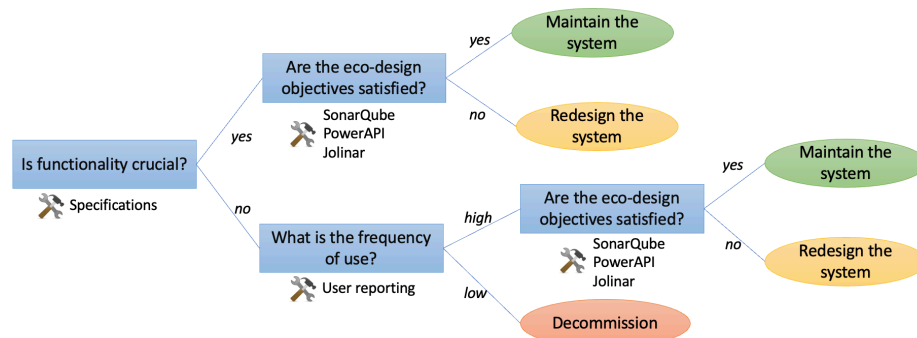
Is functionality crucial?

Specifications

yes

no

Are the eco-design objectives satisfied?

SonarQube
PowerAPI
Jolinar

yes

no

Maintain the system

Redesign the system

What is the frequency of use?

User reporting

high

low

Are the eco-design objectives satisfied?

SonarQube
PowerAPI
Jolinar

yes

no

Maintain the system

Redesign the system

Decommission